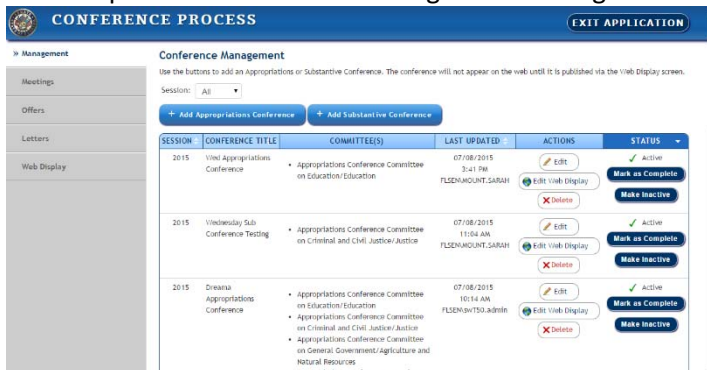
CONFERENCE PROCESS

EXIT APPLICATION

» Management

Meetings

Offers

Letters

Web Display

Conference Management

Use the buttons to add an Appropriations or Substantive Conference. The conference will not appear on the web until it is published via the Web Display screen.

Session: All

+ Add Appropriations Conference

+ Add Substantive Conference

| SESSION | CONFERENCE TITLE | COMMITTEE(S) | LAST UPDATED | ACTIONS | STATUS |
|---|---|---|---|---|---|
| 2015 | Wed Appropriations Conference | • Appropriations Conference Committee on Education/Education | 07/08/2015 3:41 PM FLSEN\MOUNT.SARAH | Edit / Edit Web Display / Delete | ✓ Active / Mark as Complete / Make Inactive |
| 2015 | Wednesday Sub Conference Testing | • Appropriations Conference Committee on Criminal and Civil Justice/Justice | 07/08/2015 11:04 AM FLSEN\MOUNT.SARAH | Edit / Edit Web Display / Delete | ✓ Active / Mark as Complete / Make Inactive |
| 2015 | Dreama Appropriations Conference | • Appropriations Conference Committee on Education/Education • Appropriations Conference Committee on Criminal and Civil Justice/Justice • Appropriations Conference Committee on General Government/Agriculture and Natural Resources | 07/08/2015 10:14 AM FLSEN\swT50.admin | Edit / Edit Web Display / Delete | ✓ Active / Mark as Complete / Make Inactive |